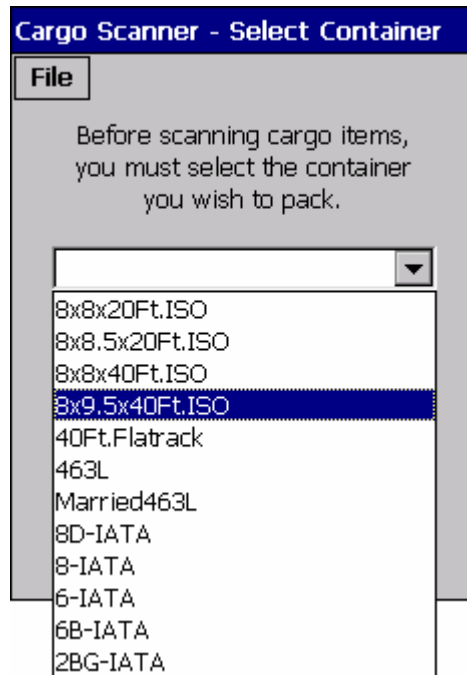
Cargo Scanner - Select Container

File

Before scanning cargo items, you must select the container you wish to pack.

8x8x20Ft.ISO
8x8.5x20Ft.ISO
8x8x40Ft.ISO
8x9.5x40Ft.ISO
40Ft.Flatrack
463L
Married463L
8D-IATA
8-IATA
6-IATA
6B-IATA
2BG-IATA